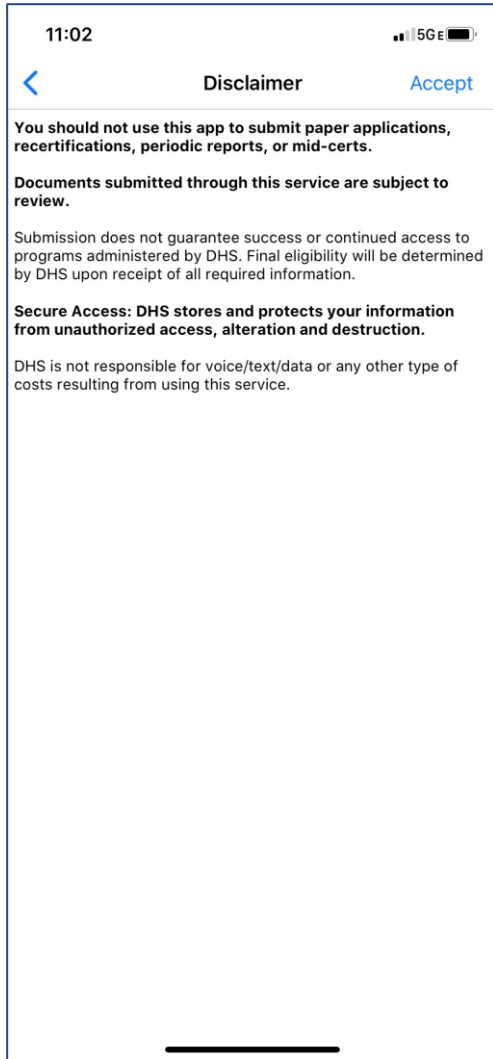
11:02

5GE

<

Disclaimer

Accept

You should not use this app to submit paper applications, recertifications, periodic reports, or mid-certs.

Documents submitted through this service are subject to review.

Submission does not guarantee success or continued access to programs administered by DHS. Final eligibility will be determined by DHS upon receipt of all required information.

Secure Access: DHS stores and protects your information from unauthorized access, alteration and destruction.

DHS is not responsible for voice/text/data or any other type of costs resulting from using this service.